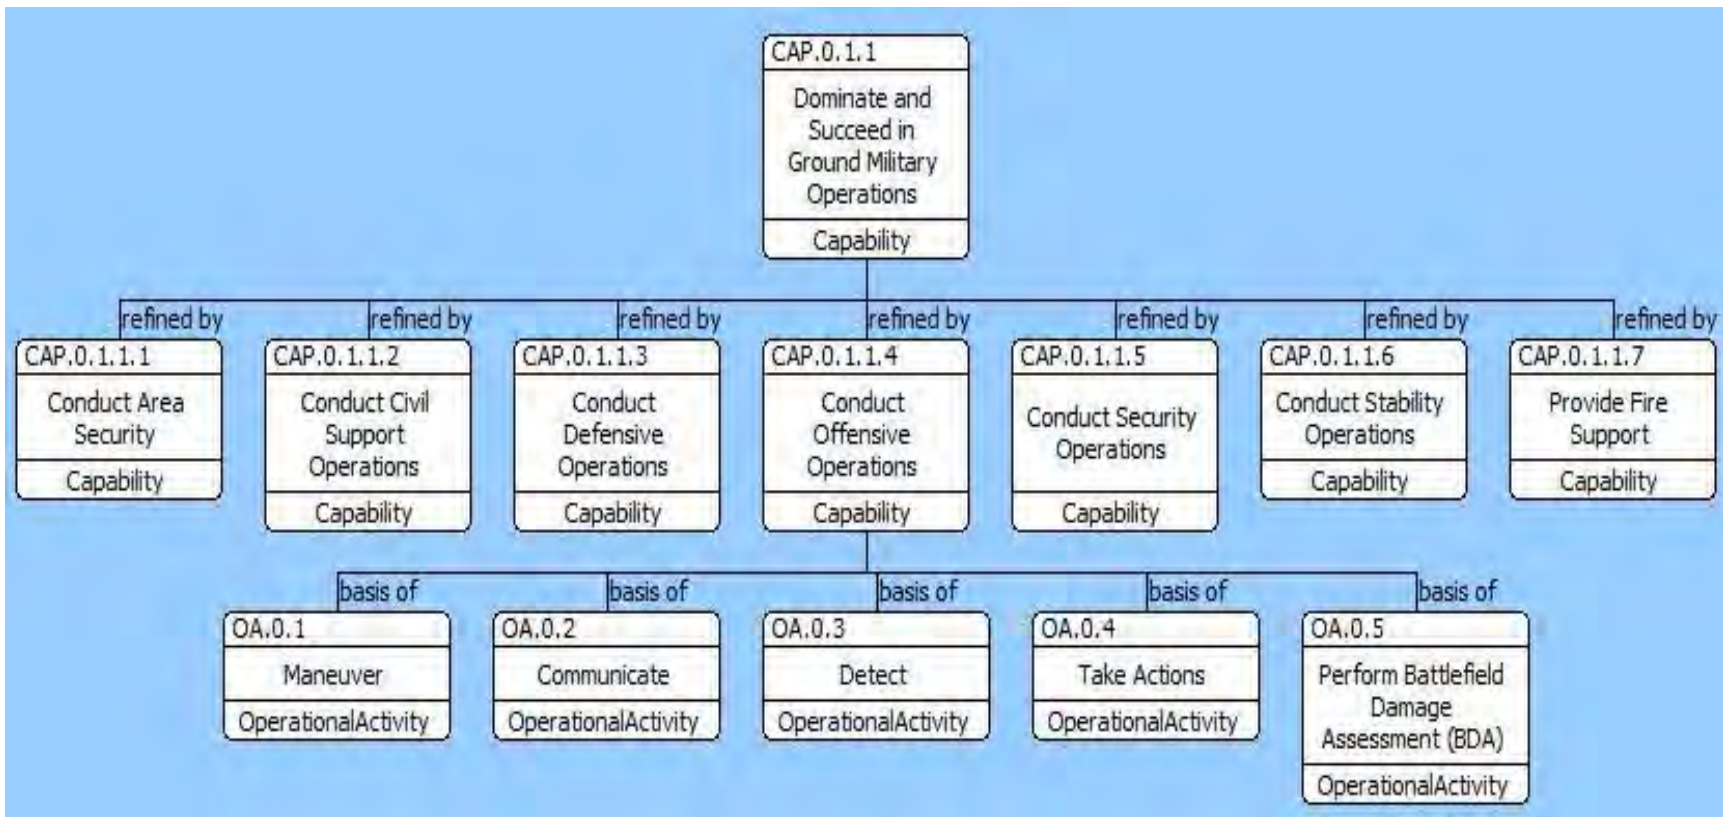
CAP.0.1.1
Dominate and Succeed in Ground Military Operations
Capability

refined by
CAP.0.1.1.1
Conduct Area Security
Capability

refined by
CAP.0.1.1.2
Conduct Civil Support Operations
Capability

refined by
CAP.0.1.1.3
Conduct Defensive Operations
Capability

refined by
CAP.0.1.1.4
Conduct Offensive Operations
Capability

refined by
CAP.0.1.1.5
Conduct Security Operations
Capability

refined by
CAP.0.1.1.6
Conduct Stability Operations
Capability

refined by
CAP.0.1.1.7
Provide Fire Support
Capability

basis of
OA.0.1
Maneuver
OperationalActivity

basis of
OA.0.2
Communicate
OperationalActivity

basis of
OA.0.3
Detect
OperationalActivity

basis of
OA.0.4
Take Actions
OperationalActivity

basis of
OA.0.5
Perform Battlefield Damage Assessment (BDA)
OperationalActivity